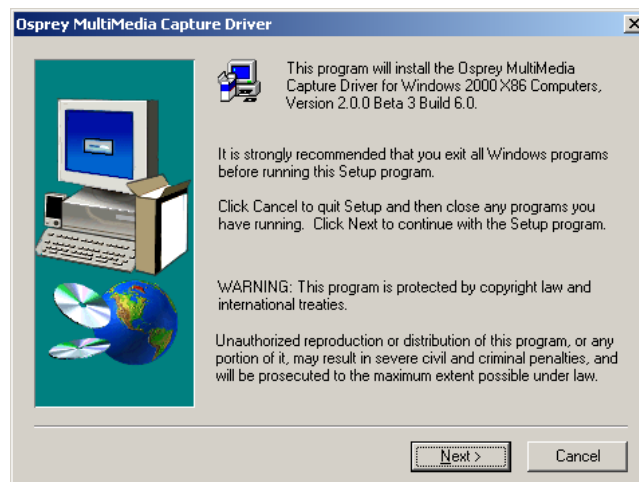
Osprey MultiMedia Capture Driver

×

This program will install the Osprey MultiMedia Capture Driver for Windows 2000 X86 Computers, Version 2.0.0 Beta 3 Build 6.0.

It is strongly recommended that you exit all Windows programs before running this Setup program.

Click Cancel to quit Setup and then close any programs you have running. Click Next to continue with the Setup program.

WARNING: This program is protected by copyright law and international treaties.

Unauthorized reproduction or distribution of this program, or any portion of it, may result in severe civil and criminal penalties, and will be prosecuted to the maximum extent possible under law.

Next >

Cancel